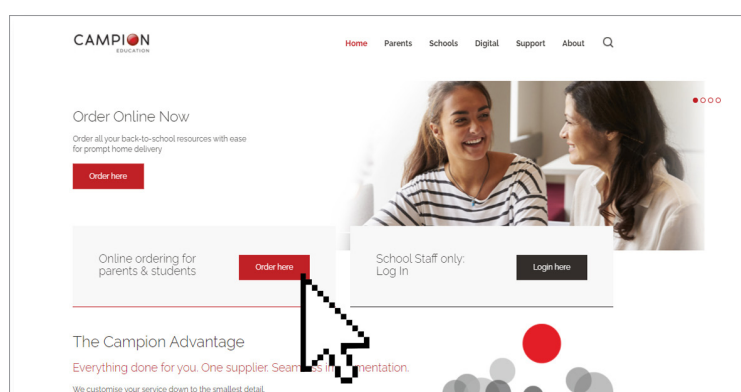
CAMPION
EDUCATION

Home Parents Schools Digital Support About

Order Online Now

Order all your back-to-school resources with ease for prompt home delivery

Order here

Online ordering for parents & students

Order here

School Staff only: Log In

Login here

The Campion Advantage

Everything done for you. One supplier. Seam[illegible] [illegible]entation.

We customise your service down to the smallest detail.